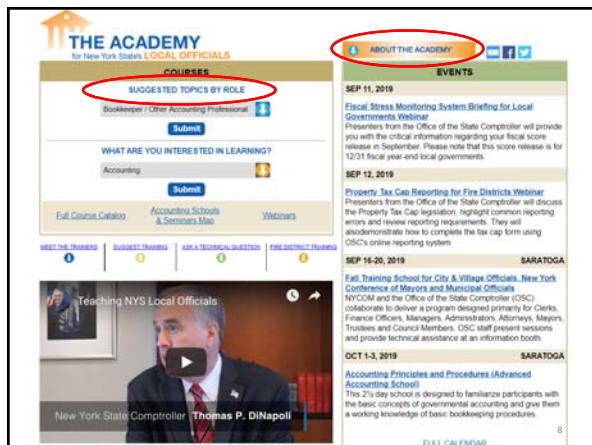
THE ACADEMY
for New York State's LOCAL OFFICIALS

ABOUT THE ACADEMY

COURSES

SUGGESTED TOPICS BY ROLE

Bookkeeper / Other Accounting Professional

Submit

WHAT ARE YOU INTERESTED IN LEARNING?

Accounting

Submit

Full Course Catalog | Accounting Schools & Seminars Map | Webinars

MEET THE TRAINERS | SUGGEST TRAINING | ASK A TECHNICAL QUESTION | FIRE DISTRICT TRAINING

Teaching NYS Local Officials

New York State Comptroller Thomas P. DiNapoli

EVENTS

SEP 11, 2019

Fiscal Stress Monitoring System Briefing for Local Governments Webinar
Presenters from the Office of the State Comptroller will provide you with the critical information regarding your fiscal score release in September. Please note that this score release is for 12/31 fiscal year-end local governments.

SEP 12, 2019

Property Tax Cap Reporting for Fire Districts Webinar
Presenters from the Office of the State Comptroller will discuss the Property Tax Cap legislation, highlight common reporting errors and review reporting requirements. They will alsodemonstrate how to complete the tax cap form using OSC's online reporting system.

SEP 16-20, 2019 SARATOGA

Fall Training School for City & Village Officials, New York Conference of Mayors and Municipal Officials
NYCOM and the Office of the State Comptroller (OSC) collaborate to deliver a program designed primarily for Clerks, Finance Officers, Managers, Administrators, Attorneys, Mayors, Trustees and Council Members. OSC staff present sessions and provide technical assistance at an information booth.

OCT 1-3, 2019 SARATOGA

Accounting Principles and Procedures (Advanced Accounting School)
This 2½ day school is designed to familiarize participants with the basic concepts of governmental accounting and give them a working knowledge of basic bookkeeping procedures.

FULL CALENDAR

8